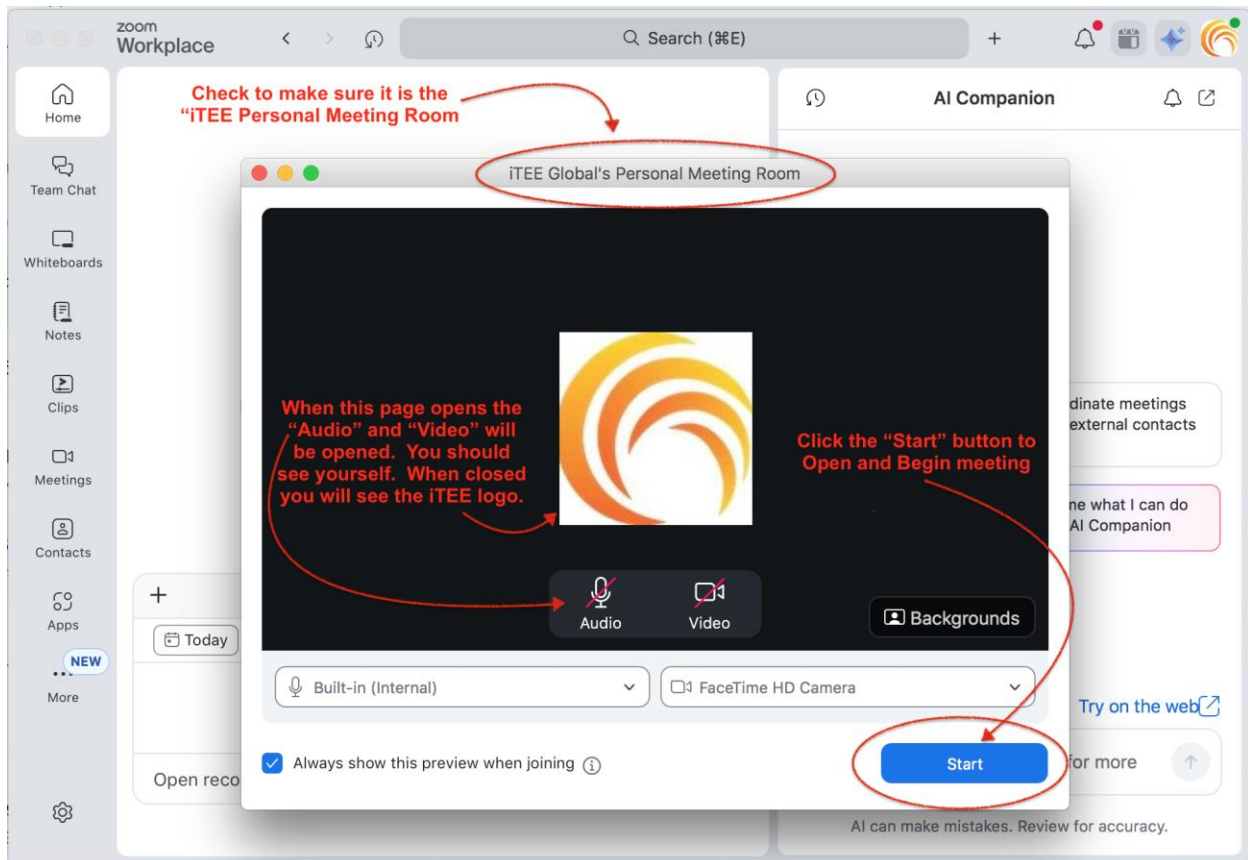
zoom
Workplace

Search (⌘E)

Home

Team Chat

Whiteboards

Notes

Clips

Meetings

Contacts

Apps

NEW

More

Check to make sure it is the "iTEE Personal Meeting Room

AI Companion

iTEE Global's Personal Meeting Room

When this page opens the "Audio" and "Video" will be opened. You should see yourself. When closed you will see the iTEE logo.

Click the "Start" button to Open and Begin meeting

dinate meetings
external contacts

ne what I can do
AI Companion

Audio

Video

Backgrounds

Today

Built-in (Internal)

FaceTime HD Camera

Try on the web

Always show this preview when joining

Start

Open reco

for more

AI can make mistakes. Review for accuracy.